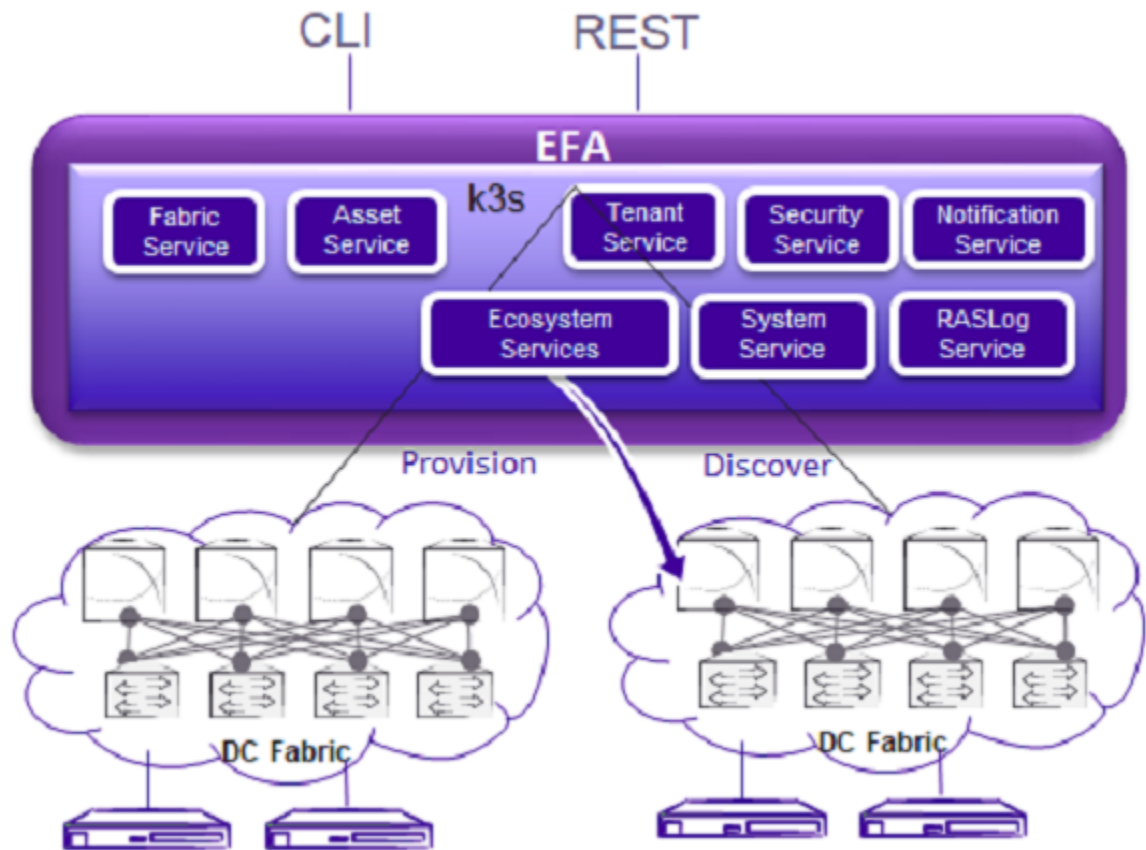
CLI

REST

EFA

k3s

Fabric Service

Asset Service

Tenant Service

Security Service

Notification Service

Ecosystem Services

System Service

RASLog Service

Provision

Discover

DC Fabric

DC Fabric